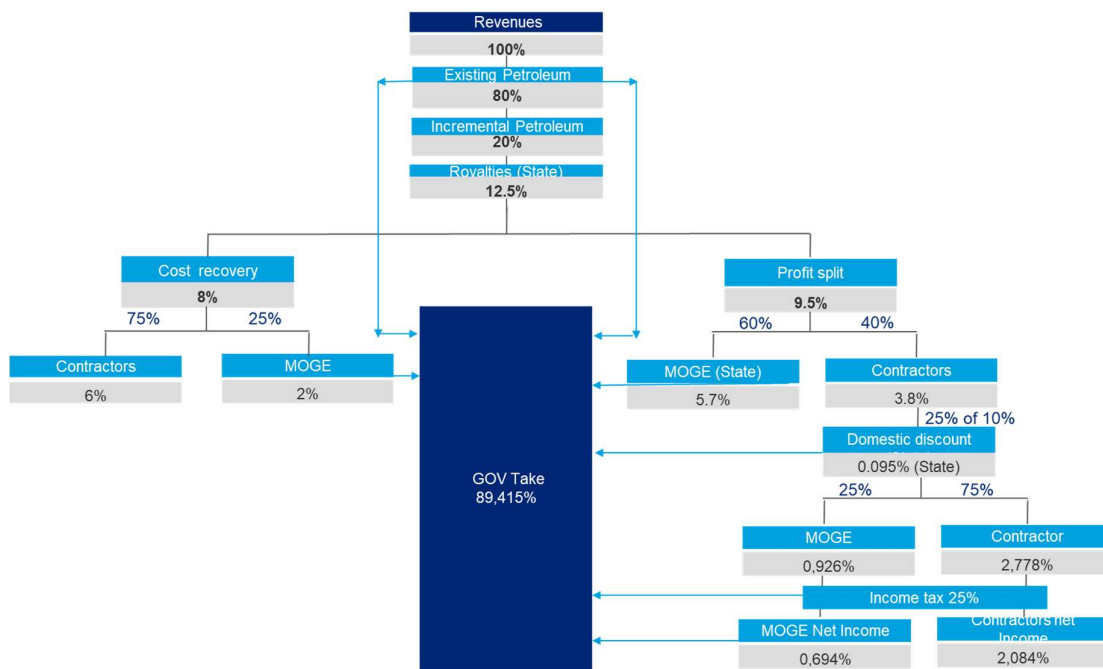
Revenues
100%
Existing Petroleum
80%
Incremental Petroleum
20%
Royalties (State)
12.5%

Cost recovery
8%
75%
25%
Contractors
6%
MOGE
2%

GOV Take
89,415%

Profit split
9.5%
60%
40%
MOGE (State)
5.7%
Contractors
3.8%
25% of 10%
Domestic discount
0.095% (State)
25%
75%
MOGE
0,926%
Contractor
2,778%
Income tax 25%
MOGE Net Income
0,694%
Contractors net Income
2,084%